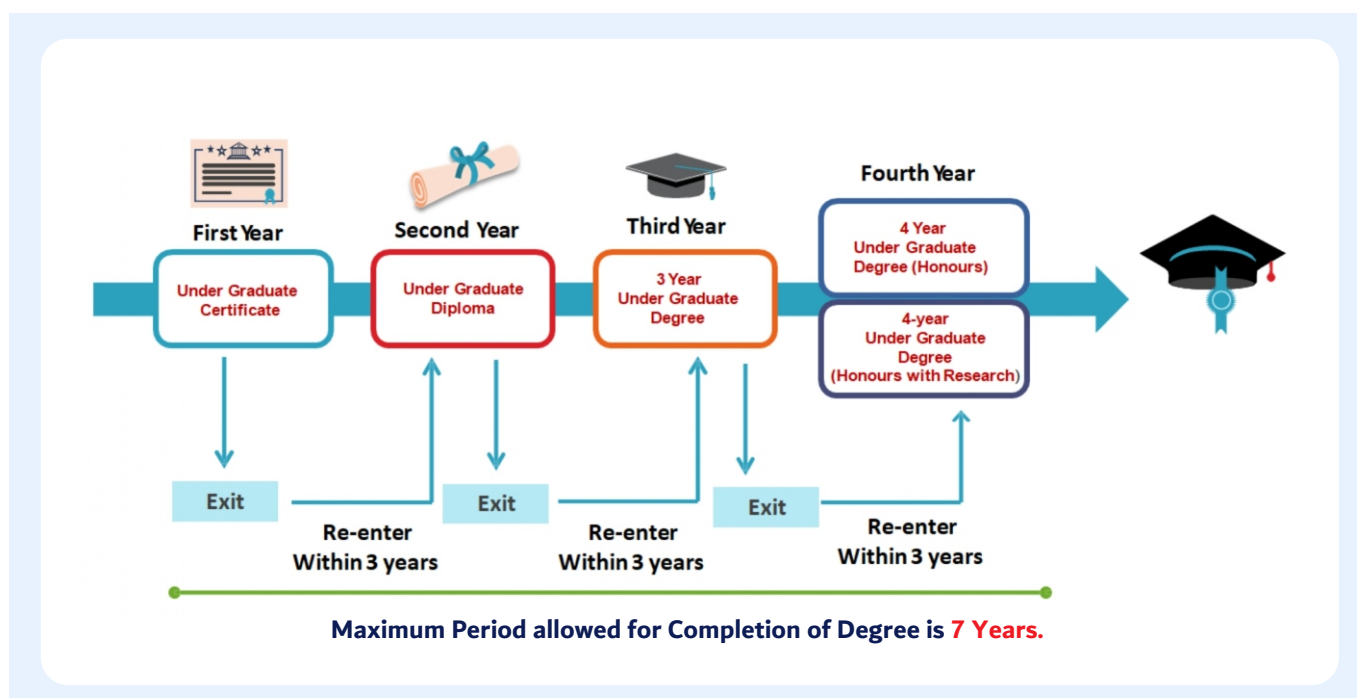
First Year

Under Graduate Certificate

Second Year

Under Graduate Diploma

Third Year

3 Year Under Graduate Degree

Fourth Year

4 Year Under Graduate Degree (Honours)

4-year Under Graduate Degree (Honours with Research)

Exit

Re-enter Within 3 years

Exit

Re-enter Within 3 years

Exit

Re-enter Within 3 years

Maximum Period allowed for Completion of Degree is 7 Years.